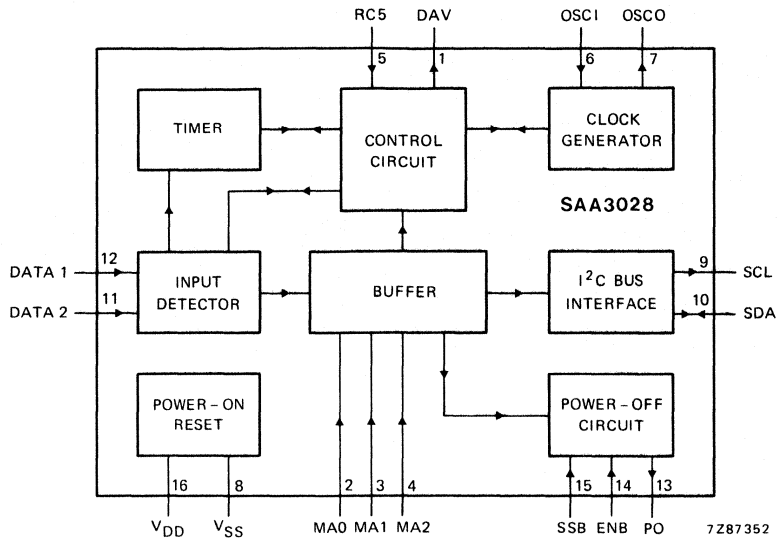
RC5 DAV OSCI OSCO

5 1 6 7

TIMER

CONTROL CIRCUIT

CLOCK GENERATOR

SAA3028

DATA 1 12

DATA 2 11

INPUT DETECTOR

BUFFER

$I^2C$ BUS INTERFACE

9 SCL

10 SDA

POWER-ON RESET

POWER-OFF CIRCUIT

16 8 2 3 4 15 14 13

$V_{DD}$ $V_{SS}$ MA0 MA1 MA2 SSB ENB PO

7Z87352